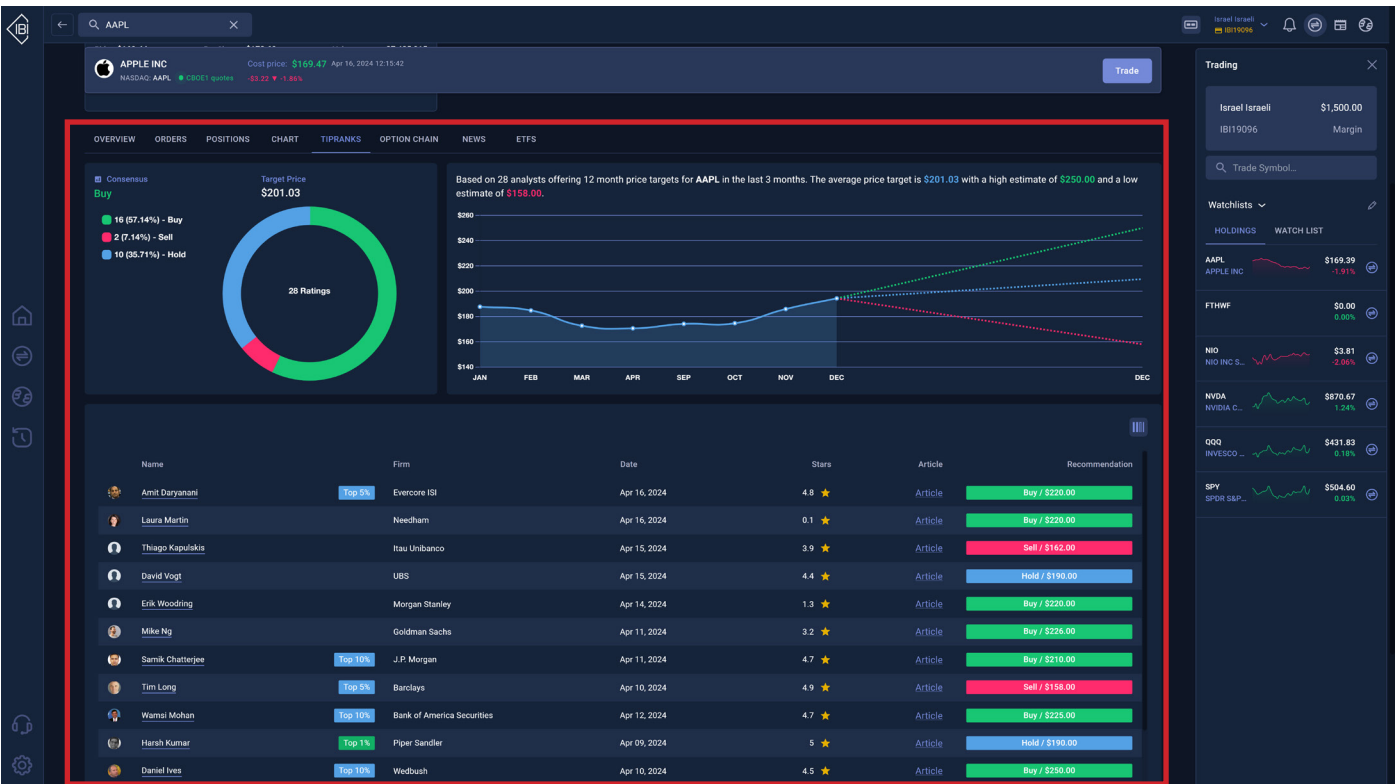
AAPL

Israel Israeli
IBI19096

APPLE INC
NASDAQ: AAPL ● CBOE1 quotes
Cost price: $169.47 Apr 16, 2024 12:15:42
-$3.22 ▼ -1.86%

Trade

OVERVIEW ORDERS POSITIONS CHART TIPRANKS OPTION CHAIN NEWS ETFS

Consensus
Buy
Target Price
$201.03

16 (57.14%) - Buy
2 (7.14%) - Sell
10 (35.71%) - Hold

28 Ratings

Based on 28 analysts offering 12 month price targets for AAPL in the last 3 months. The average price target is $201.03 with a high estimate of $250.00 and a low estimate of $158.00.

$260
$240
$220
$200
$180
$160
$140
JAN FEB MAR APR SEP OCT NOV DEC DEC

| Name | | Firm | Date | Stars | Article | Recommendation |
|---|---|---|---|---|---|---|
| Amit Daryanani | Top 5% | Evercore ISI | Apr 16, 2024 | 4.8 | Article | Buy / $220.00 |
| Laura Martin | | Needham | Apr 16, 2024 | 0.1 | Article | Buy / $220.00 |
| Thiago Kapulskis | | Itau Unibanco | Apr 15, 2024 | 3.9 | Article | Sell / $162.00 |
| David Vogt | | UBS | Apr 15, 2024 | 4.4 | Article | Hold / $190.00 |
| Erik Woodring | | Morgan Stanley | Apr 14, 2024 | 1.3 | Article | Buy / $220.00 |
| Mike Ng | | Goldman Sachs | Apr 11, 2024 | 3.2 | Article | Buy / $226.00 |
| Samik Chatterjee | Top 10% | J.P. Morgan | Apr 11, 2024 | 4.7 | Article | Buy / $210.00 |
| Tim Long | Top 5% | Barclays | Apr 10, 2024 | 4.9 | Article | Sell / $158.00 |
| Wamsi Mohan | Top 10% | Bank of America Securities | Apr 12, 2024 | 4.7 | Article | Buy / $225.00 |
| Harsh Kumar | Top 1% | Piper Sandler | Apr 09, 2024 | 5 | Article | Hold / $190.00 |
| Daniel Ives | Top 10% | Wedbush | Apr 10, 2024 | 4.5 | Article | Buy / $250.00 |

Trading
Israel Israeli $1,500.00
IBI19096 Margin
Trade Symbol...
Watchlists
HOLDINGS WATCH LIST
AAPL APPLE INC $169.39 -1.91%
FTHWF $0.00 0.00%
NIO NIO INC S... $3.81 -2.06%
NVDA NVIDIA C... $870.67 1.24%
QQQ INVESCO ... $431.83 0.18%
SPY SPDR S&P... $504.60 0.03%